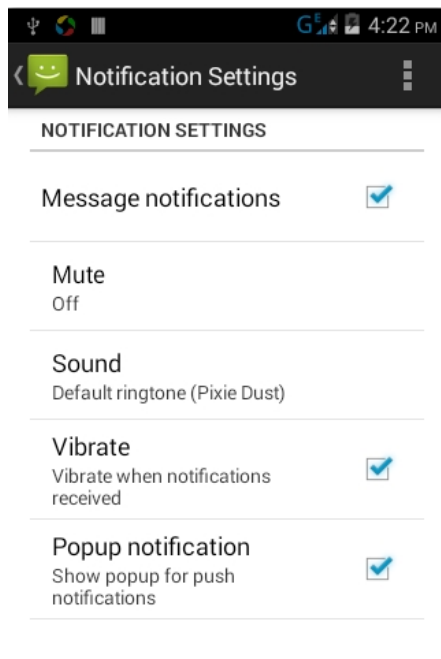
4:22 PM

Notification Settings

NOTIFICATION SETTINGS

Message notifications

Mute
Off

Sound
Default ringtone (Pixie Dust)

Vibrate
Vibrate when notifications received

Popup notification
Show popup for push notifications